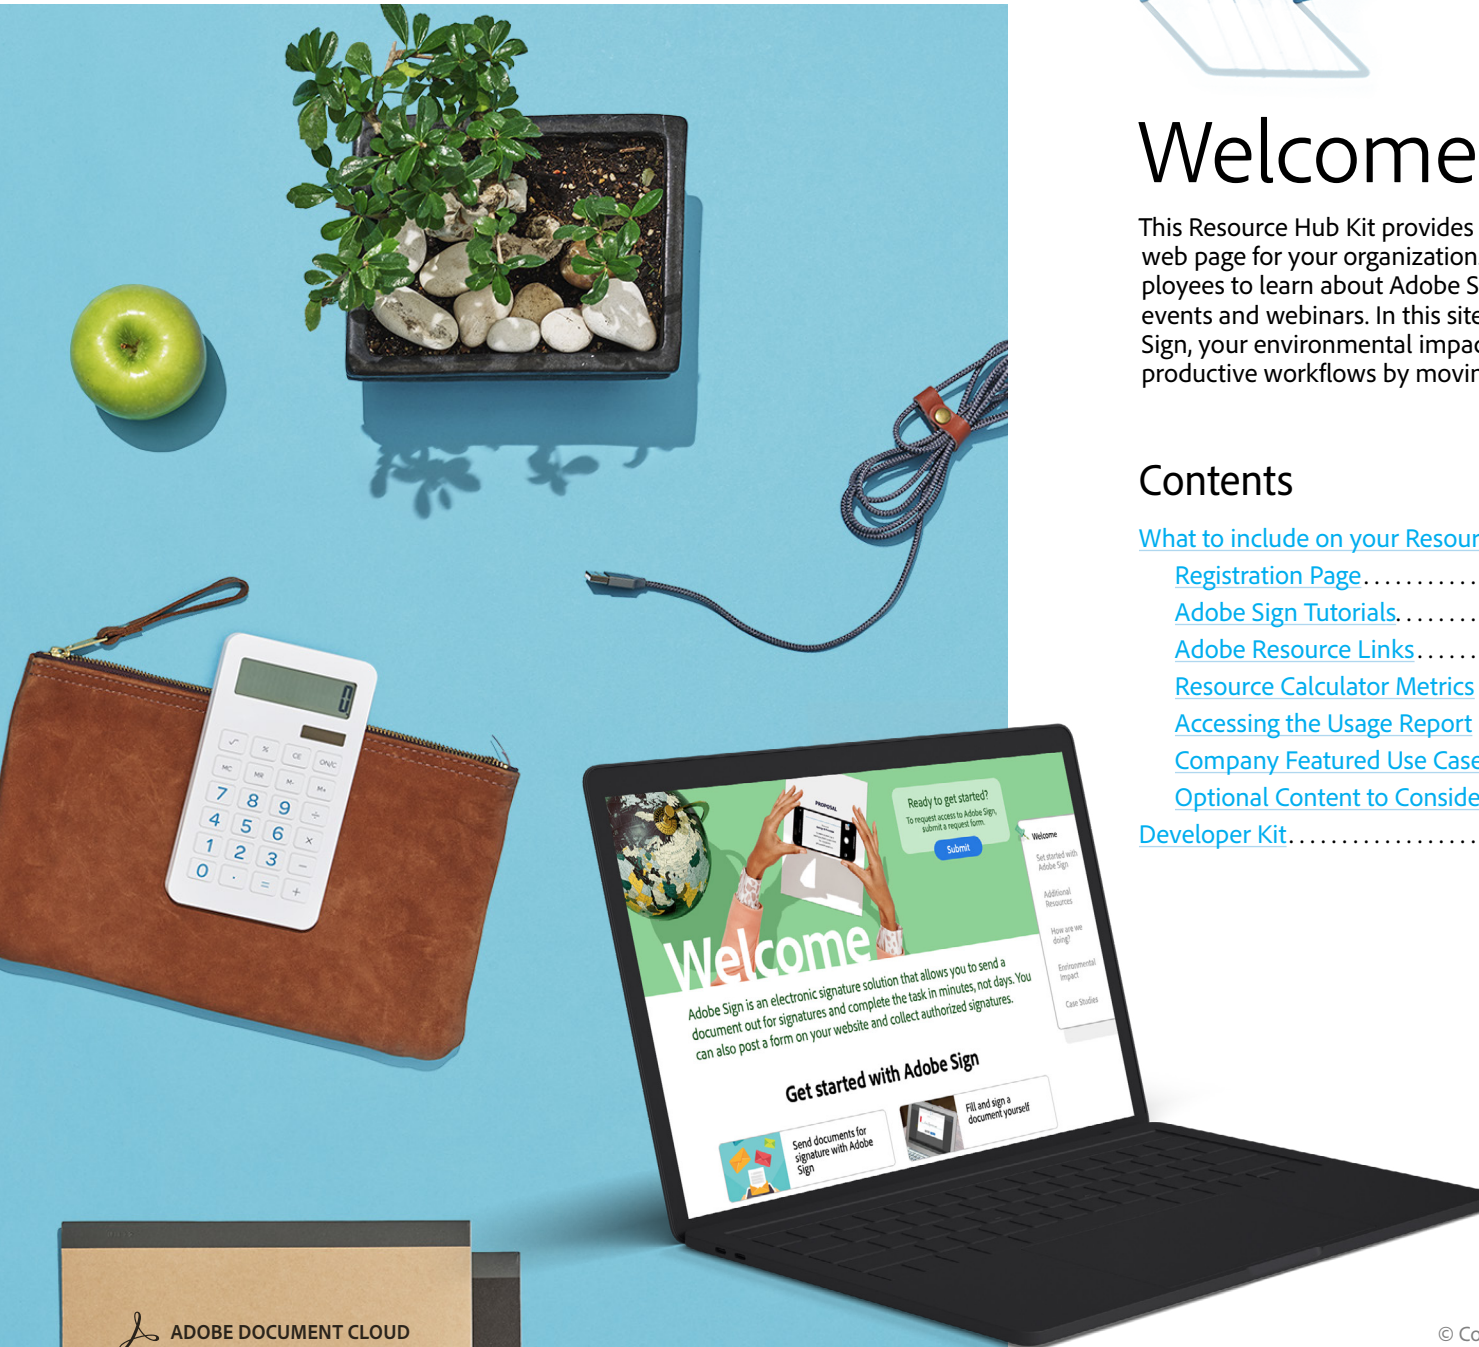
Welcome

This Resource Hub Kit provides web page for your organization ployees to learn about Adobe S events and webinars. In this site Sign, your environmental impac productive workflows by movir

Contents

What to include on your Resour

Registration Page...........

Adobe Sign Tutorials........

Adobe Resource Links......

Resource Calculator Metrics

Accessing the Usage Report

Company Featured Use Case

Optional Content to Conside

Developer Kit..................

© Co

7 8 9
4 5 6
1 2 3
0 . =

ADOBE DOCUMENT CLOUD

PROPOSAL

Ready to get started?
To request access to Adobe Sign, submit a request form.
Submit

Welcome
Set started with Adobe Sign
Additional Resources
How are we doing?
Environmental Impact
Case Studies

Welcome

Adobe Sign is an electronic signature solution that allows you to send a document out for signatures and complete the task in minutes, not days. You can also post a form on your website and collect authorized signatures.

Get started with Adobe Sign

Send documents for signature with Adobe Sign

Fill and sign a document yourself